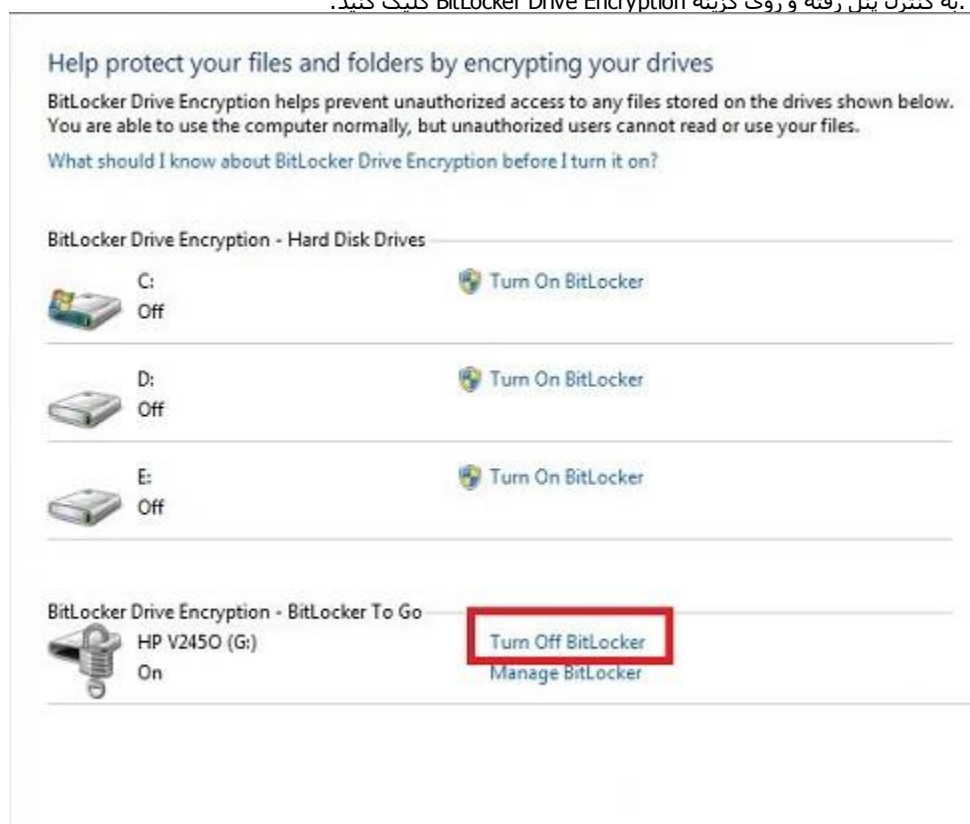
به کنترل پنل رفته و روی گزینه BitLocker Drive Encryption کلیک کنید.

Help protect your files and folders by encrypting your drives

BitLocker Drive Encryption helps prevent unauthorized access to any files stored on the drives shown below. You are able to use the computer normally, but unauthorized users cannot read or use your files.

What should I know about BitLocker Drive Encryption before I turn it on?

BitLocker Drive Encryption - Hard Disk Drives

C:
Off

Turn On BitLocker

D:
Off

Turn On BitLocker

E:
Off

Turn On BitLocker

BitLocker Drive Encryption - BitLocker To Go

HP V245O (G:)
On

Turn Off BitLocker
Manage BitLocker